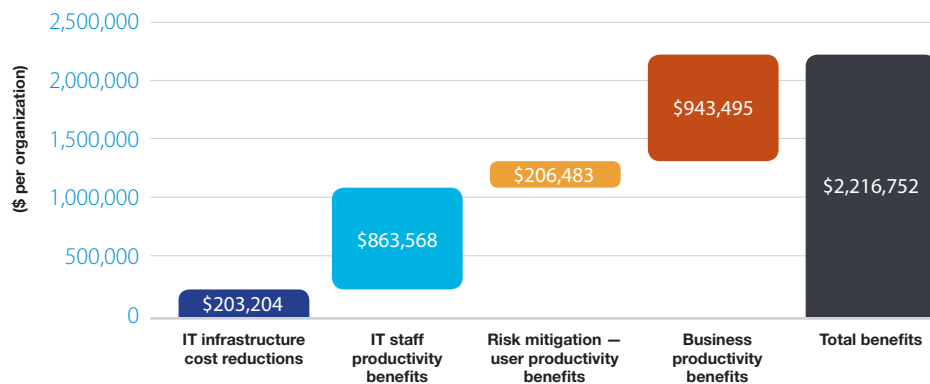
2,500,000
2,000,000
1,500,000
1,000,000
500,000
0

($ per organization)

$203,204
$863,568
$206,483
$943,495
$2,216,752

IT infrastructure cost reductions
IT staff productivity benefits
Risk mitigation — user productivity benefits
Business productivity benefits
Total benefits